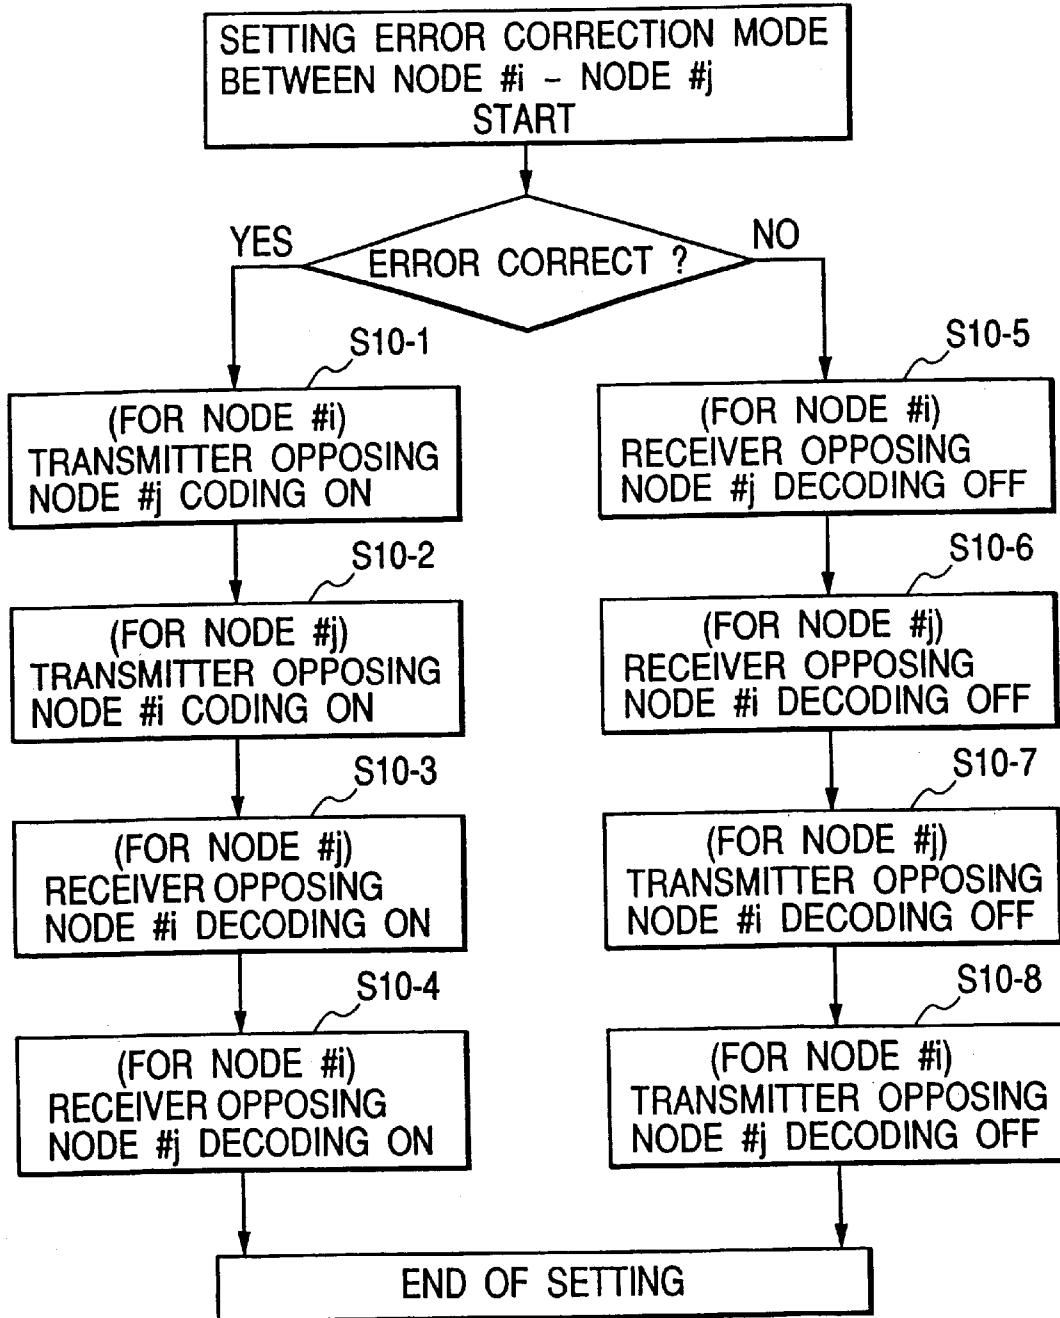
SETTING ERROR CORRECTION MODE BETWEEN NODE #i – NODE #j START

ERROR CORRECT ?

YES

NO

S10-1

(FOR NODE #i) TRANSMITTER OPPOSING NODE #j CODING ON

S10-2

(FOR NODE #j) TRANSMITTER OPPOSING NODE #i CODING ON

S10-3

(FOR NODE #j) RECEIVER OPPOSING NODE #i DECODING ON

S10-4

(FOR NODE #i) RECEIVER OPPOSING NODE #j DECODING ON

S10-5

(FOR NODE #i) RECEIVER OPPOSING NODE #j DECODING OFF

S10-6

(FOR NODE #j) RECEIVER OPPOSING NODE #i DECODING OFF

S10-7

(FOR NODE #j) TRANSMITTER OPPOSING NODE #i DECODING OFF

S10-8

(FOR NODE #i) TRANSMITTER OPPOSING NODE #j DECODING OFF

END OF SETTING